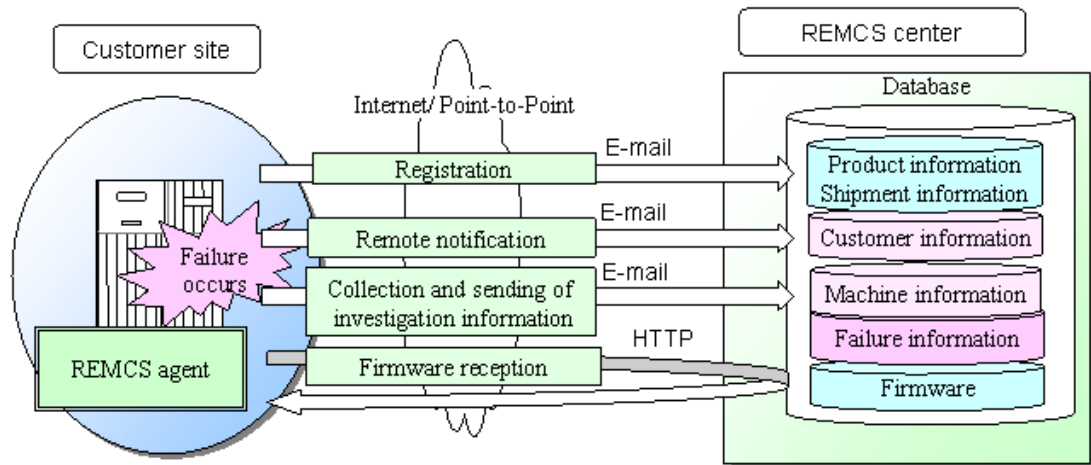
Customer site

REMCS center

Database

Internet/ Point-to-Point

E-mail

Registration

Product information
Shipment information

E-mail

Remote notification

Customer information

Failure occurs

E-mail

Collection and sending of investigation information

Machine information

Failure information

HTTP

REMCS agent

Firmware reception

Firmware